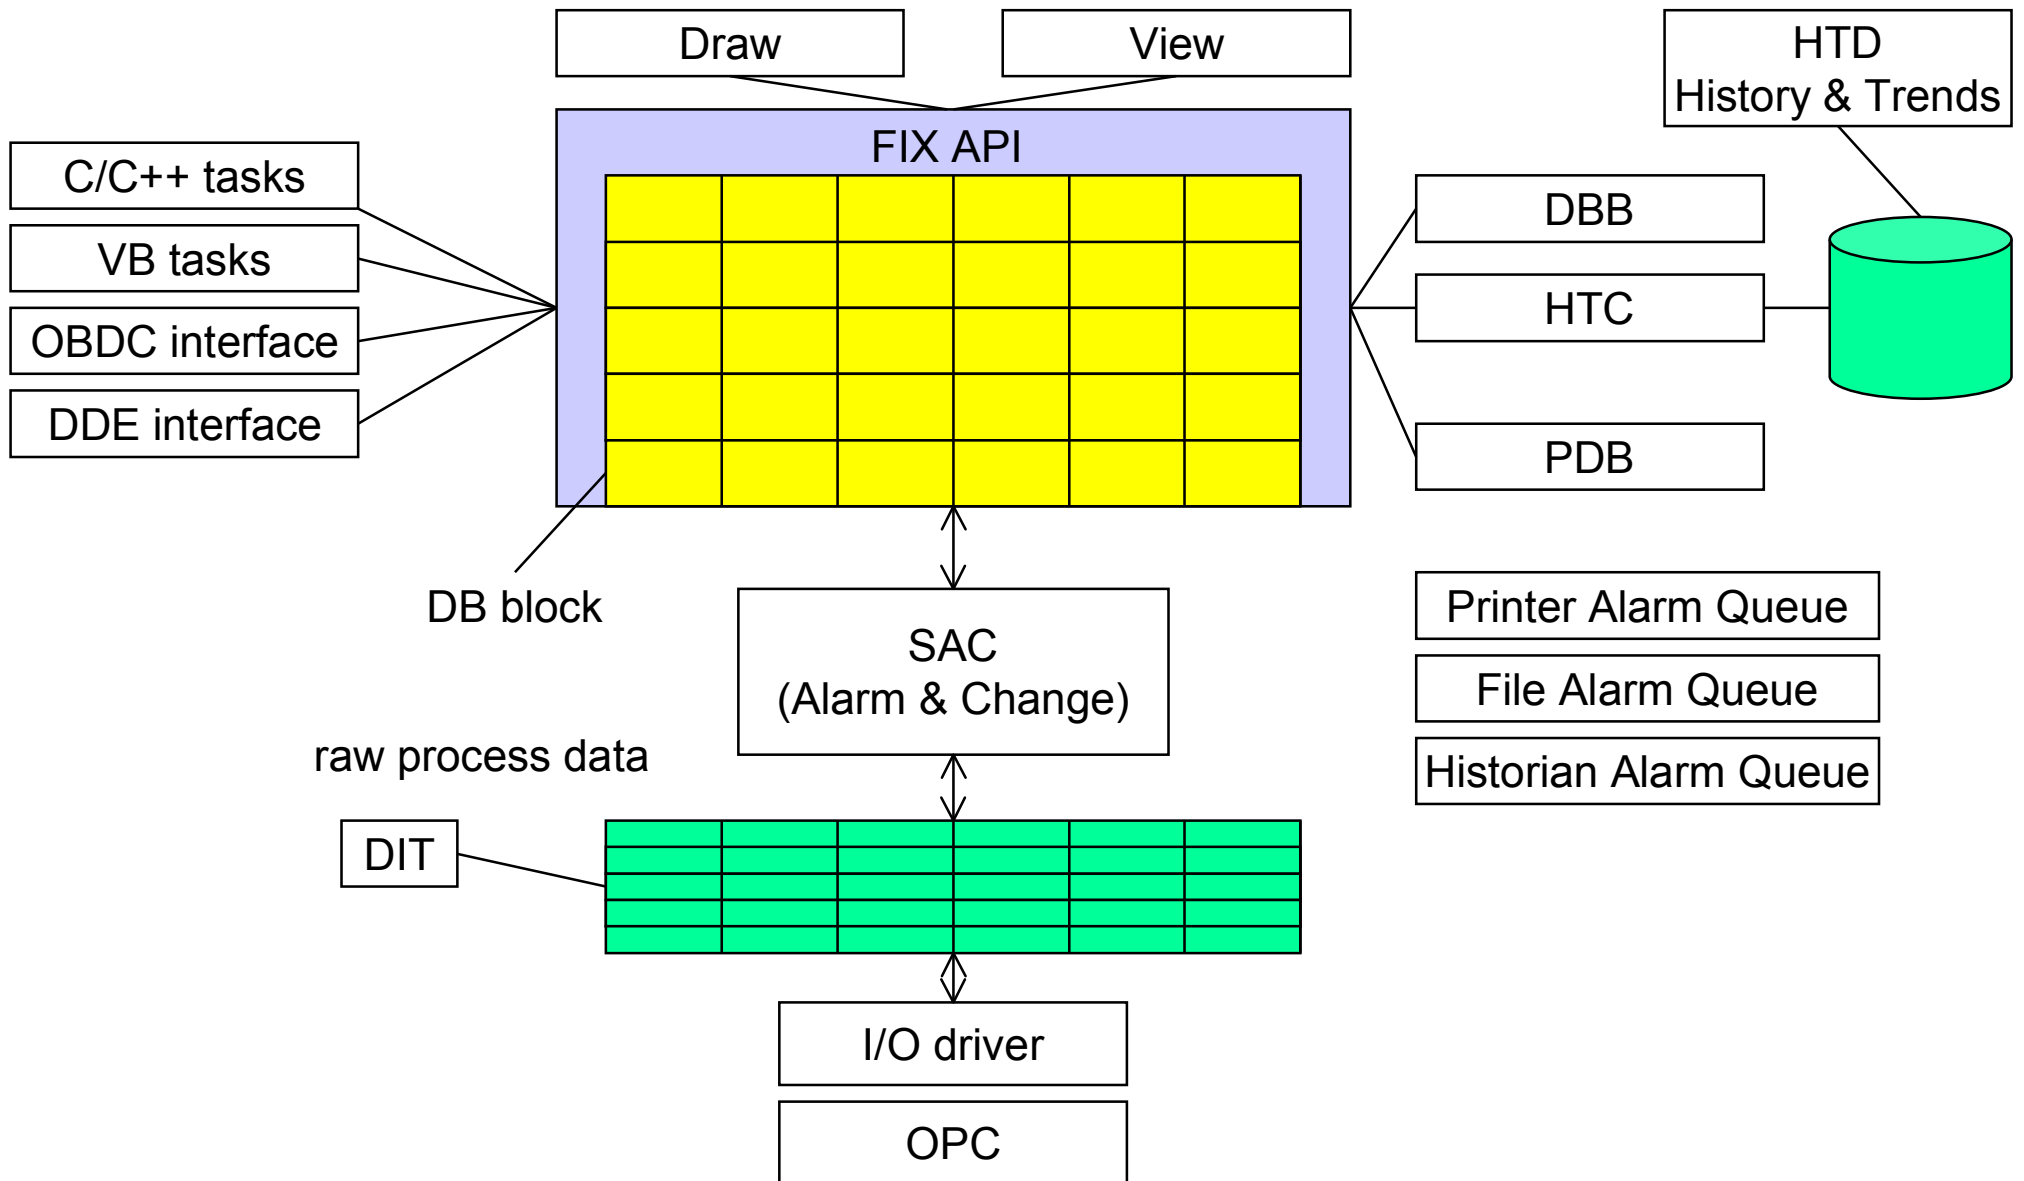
Draw

View

HTD
History & Trends

FIX API

C/C++ tasks

VB tasks

OBDC interface

DDE interface

DBB

HTC

PDB

DB block

SAC
(Alarm & Change)

Printer Alarm Queue

File Alarm Queue

Historian Alarm Queue

raw process data

DIT

I/O driver

OPC